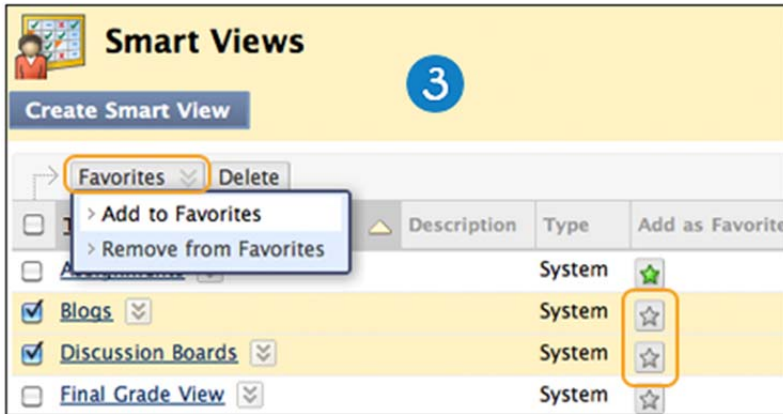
Smart Views

3

Create Smart View

Favorites Delete

Add to Favorites
Remove from Favorites

| | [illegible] | Description | Type | Add as Favorite |
|---|---|---|---|---|
| | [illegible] | | System | |
| | Blogs | | System | |
| | Discussion Boards | | System | |
| | Final Grade View | | System | |